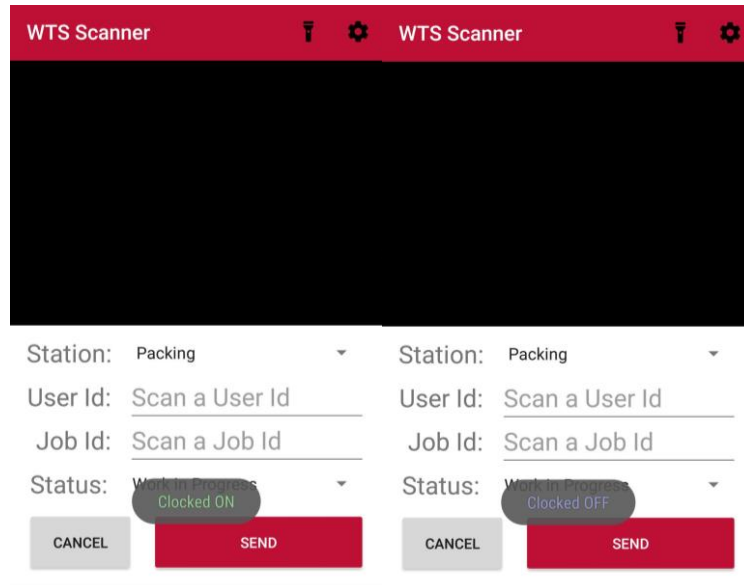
WTS Scanner

Station: Packing

User Id: Scan a User Id

Job Id: Scan a Job Id

Status: Work in Progress

Clocked ON

CANCEL

SEND

WTS Scanner

Station: Packing

User Id: Scan a User Id

Job Id: Scan a Job Id

Status: Work in Progress

Clocked OFF

CANCEL

SEND